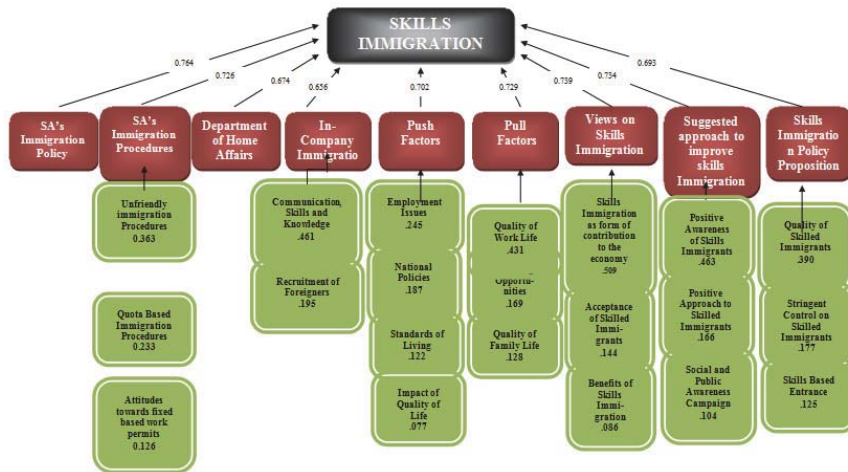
SKILLS IMMIGRATION

0.764
0.726
0.674
0.656
0.702
0.729
0.739
0.734
0.693

SA's Immigration Policy

SA's Immigration Procedures

Unfriendly immigration Procedures
0.363

Quota Based Immigration Procedures
0.233

Attitudes towards fixed based work permits
0.126

Department of Home Affairs

In-Company Immigratio

Communication, Skills and Knowledge
.461

Recruitment of Foreigners
.195

Push Factors

Employment Issues
.245

National Policies
.187

Standards of Living
.122

Impact of Quality of Life
.077

Pull Factors

Quality of Work Life
.431

Opportu-nities
.169

Quality of Family Life
.128

Views on Skills Immigration

Skills Immigration as form of contribution to the economy
.509

Acceptance of Skilled Immi-grants
.144

Benefits of Skills Immi-gration
.086

Suggested approach to improve skills Immigration

Positive Awareness of Skills Immigrants
.463

Positive Approach to Skilled Immigrants
.166

Social and Public Awareness Campaign
.104

Skills Immigratio n Policy Proposition

Quality of Skilled Immigrants
.390

Stringent Control on Skilled Immigrants
.177

Skills Based Entrance
.125